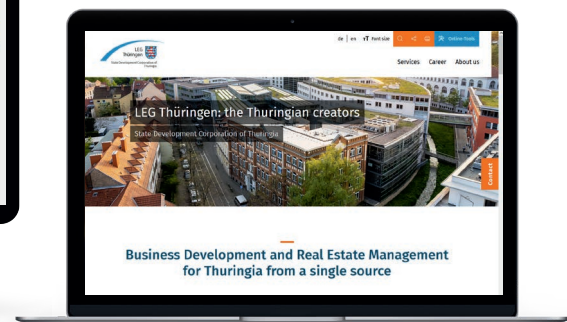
LEG Thüringen
State Development Corporation of Thuringia

de | en | Font size

Online Tools

Services Career About us

LEG Thüringen: the Thuringian creators

State Development Corporation of Thuringia

Contact

Business Development and Real Estate Management for Thuringia from a single source